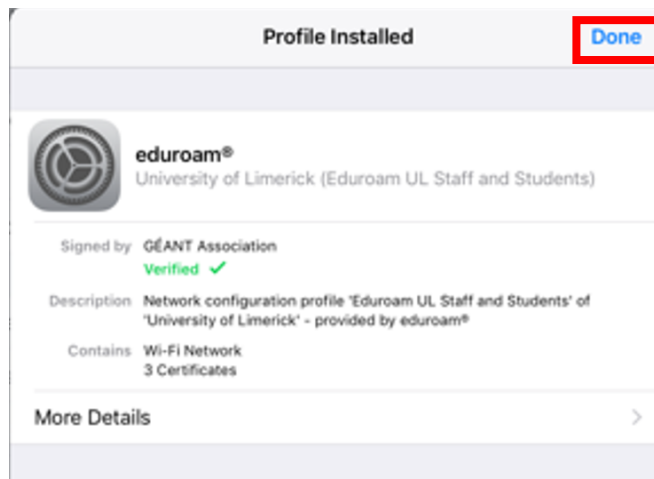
Profile Installed

Done

eduroam®

University of Limerick (Eduroam UL Staff and Students)

Signed by GÉANT Association

Verified ✓

Description Network configuration profile 'Eduroam UL Staff and Students' of 'University of Limerick' - provided by eduroam®

Contains Wi-Fi Network
3 Certificates

More Details